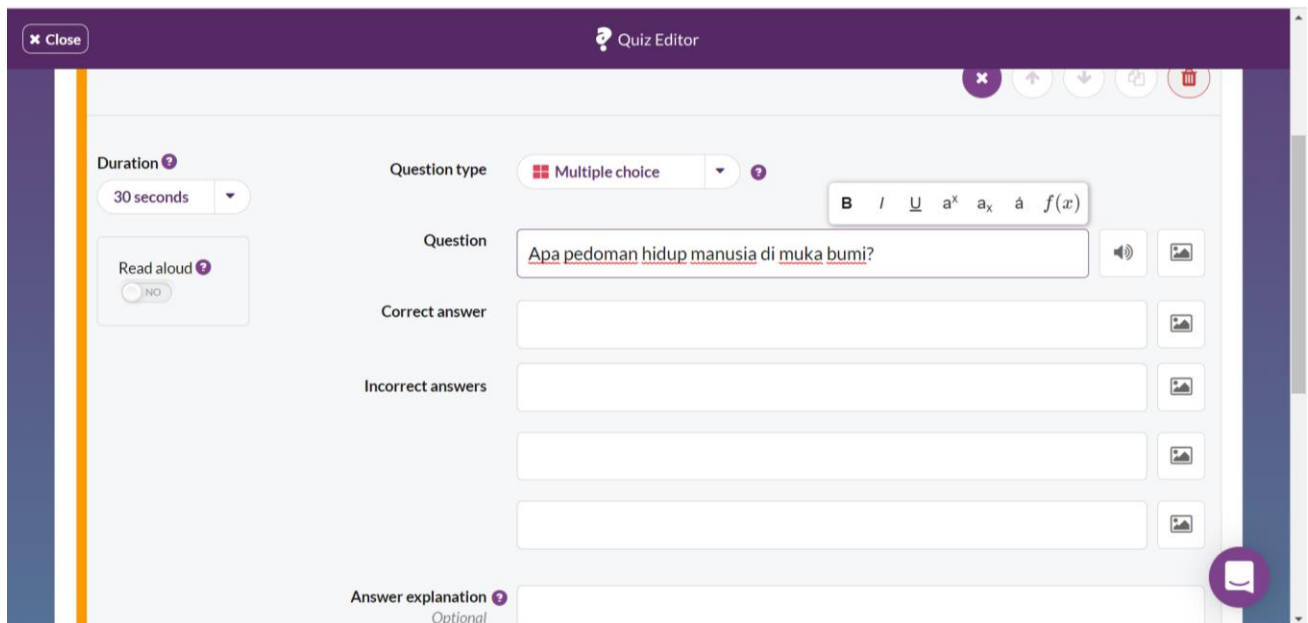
✖ Close

Quiz Editor

Duration
30 seconds

Read aloud
NO

Question type
Multiple choice

B I U $a^x$ $a_x$ á $f(x)$

Question
Apa pedoman hidup manusia di muka bumi?

Correct answer

Incorrect answers

Answer explanation
Optional